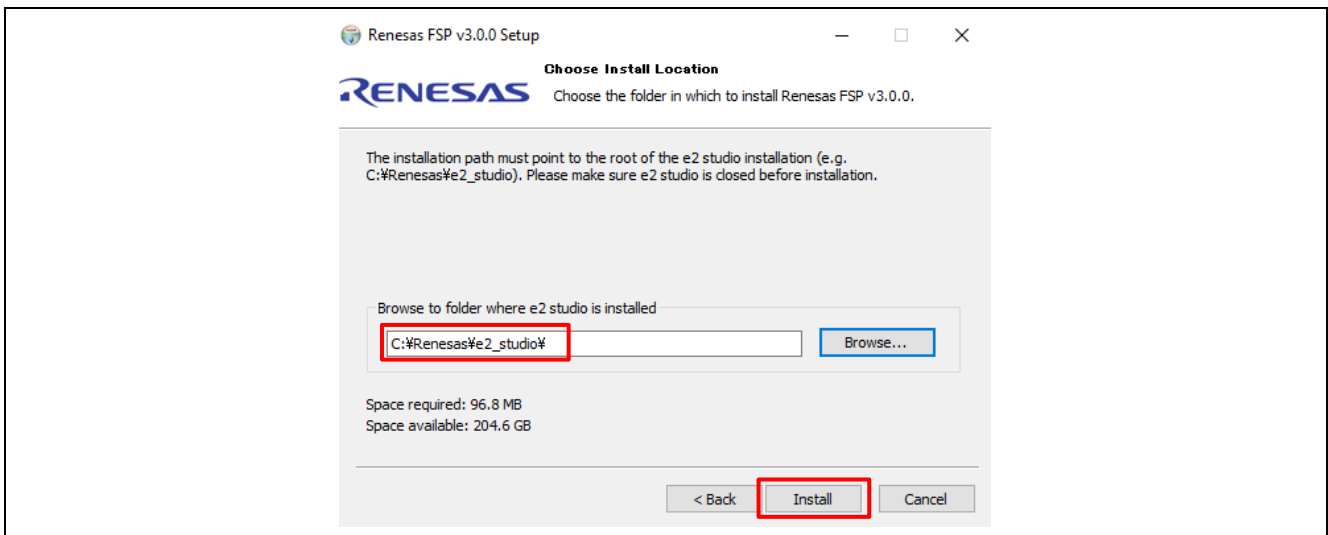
Renesas FSP v3.0.0 Setup

RENESAS

Choose Install Location

Choose the folder in which to install Renesas FSP v3.0.0.

The installation path must point to the root of the e2 studio installation (e.g. C:¥Renesas¥e2_studio). Please make sure e2 studio is closed before installation.

Browse to folder where e2 studio is installed

C:¥Renesas¥e2_studio¥

Browse...

Space required: 96.8 MB
Space available: 204.6 GB

< Back

Install

Cancel